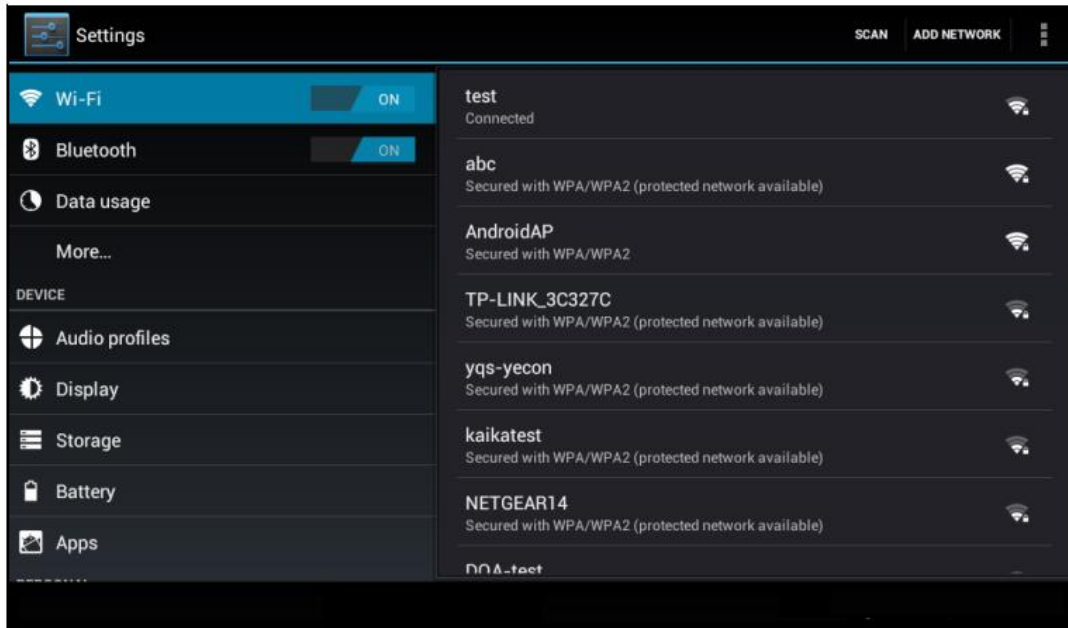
Settings

SCAN ADD NETWORK

Wi-Fi ON

Bluetooth ON

Data usage

More...

DEVICE

Audio profiles

Display

Storage

Battery

Apps

test
Connected

abc
Secured with WPA/WPA2 (protected network available)

AndroidAP
Secured with WPA/WPA2

TP-LINK_3C327C
Secured with WPA/WPA2 (protected network available)

yqs-yecon
Secured with WPA/WPA2 (protected network available)

kaikatest
Secured with WPA/WPA2 (protected network available)

NETGEAR14
Secured with WPA/WPA2 (protected network available)

DOA-test